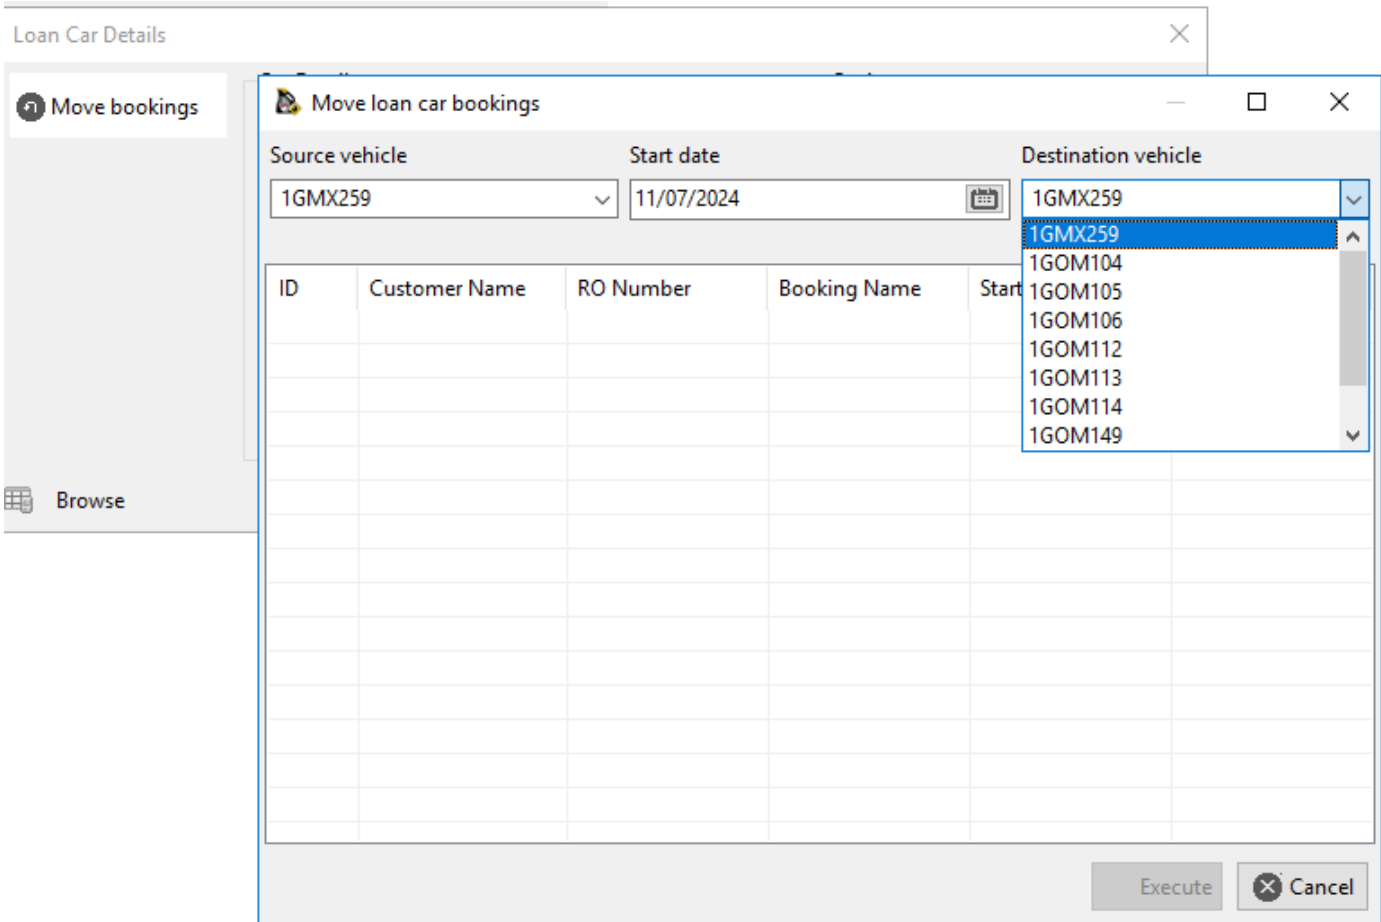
Loan Car Details

Move bookings

Browse

Move loan car bookings

Source vehicle
1GMX259

Start date
11/07/2024

Destination vehicle
1GMX259

1GMX259
1GOM104
1GOM105
1GOM106
1GOM112
1GOM113
1GOM114
1GOM149

| ID | Customer Name | RO Number | Booking Name | Start |
|---|---|---|---|---|

Execute

Cancel